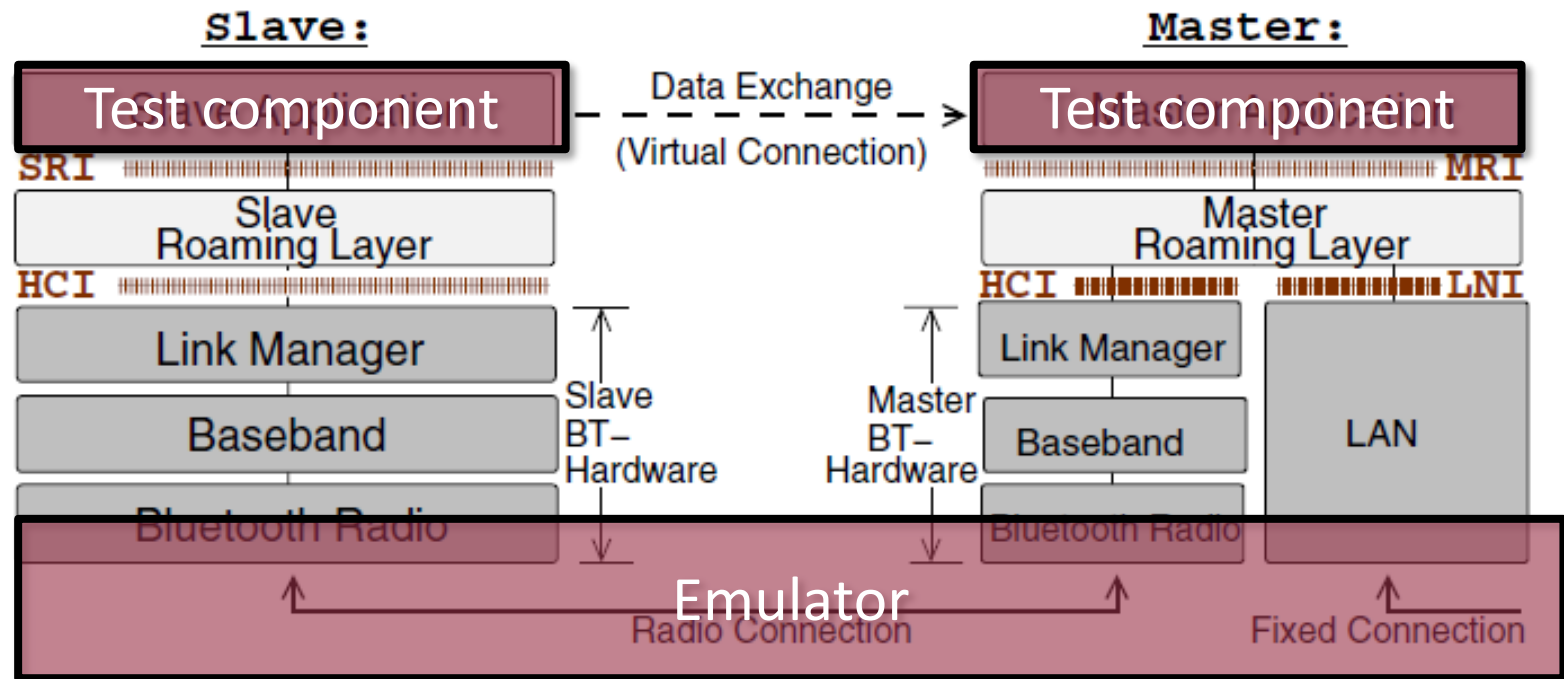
Slave:

Master:

Test component

Data Exchange
(Virtual Connection)

Test component

SRI

MRI

Slave
Roaming Layer

Master
Roaming Layer

HCI

HCI

LNI

Link Manager

Link Manager

Baseband

Baseband

LAN

Slave
BT–
Hardware

Master
BT–
Hardware

Bluetooth Radio

Bluetooth Radio

Emulator

Radio Connection

Fixed Connection